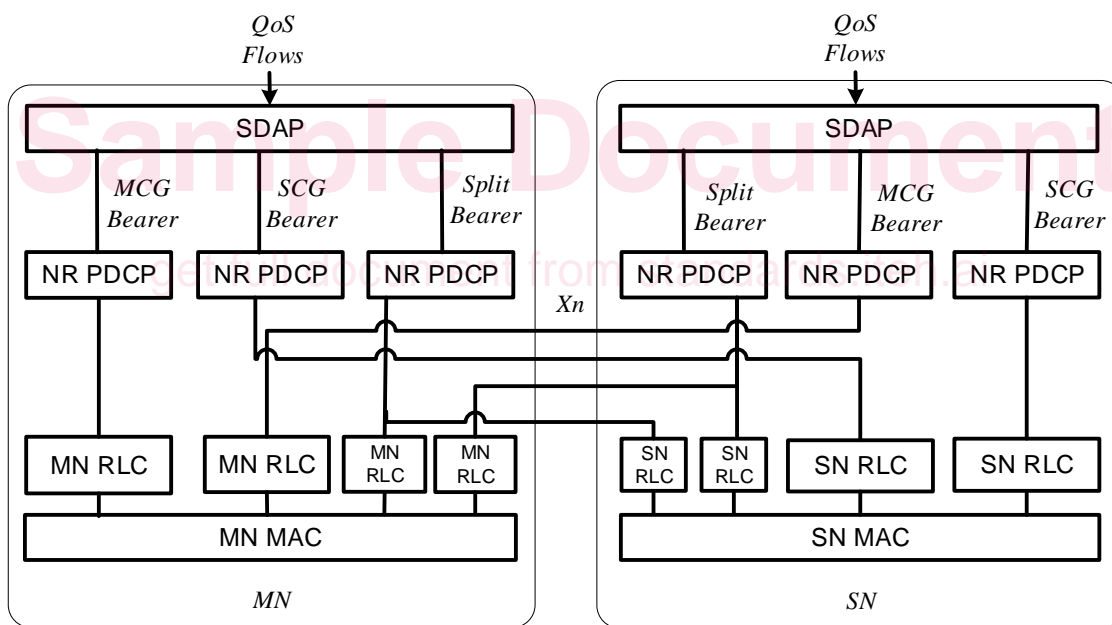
QoS Flows

Sample Document

SDAP

MCG Bearer

SCG Bearer

Split Bearer

NR PDCP

NR PDCP

NR PDCP

get full document from standards.iteh.ai

Xn

MN RLC

MN RLC

MN RLC

MN RLC

MN MAC

MN

QoS Flows

SDAP

Split Bearer

MCG Bearer

SCG Bearer

NR PDCP

NR PDCP

NR PDCP

SN RLC

SN RLC

SN RLC

SN RLC

SN MAC

SN